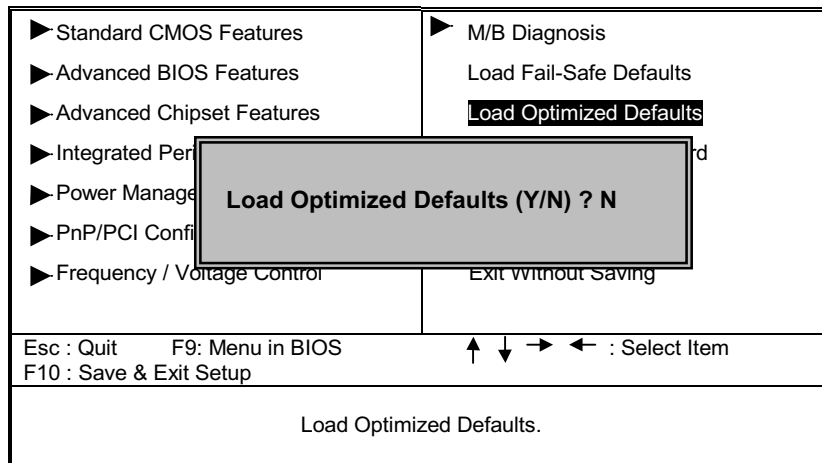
Standard CMOS Features

Advanced BIOS Features

Advanced Chipset Features

Integrated Peri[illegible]

Power Manage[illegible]

PnP/PCI Confi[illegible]

Frequency / Voltage Control

M/B Diagnosis

Load Fail-Safe Defaults

Load Optimized Defaults

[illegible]rd

Exit Without Saving

Load Optimized Defaults (Y/N) ? N

Esc : Quit F9: Menu in BIOS
F10 : Save & Exit Setup

↑ ↓ → ← : Select Item

Load Optimized Defaults.